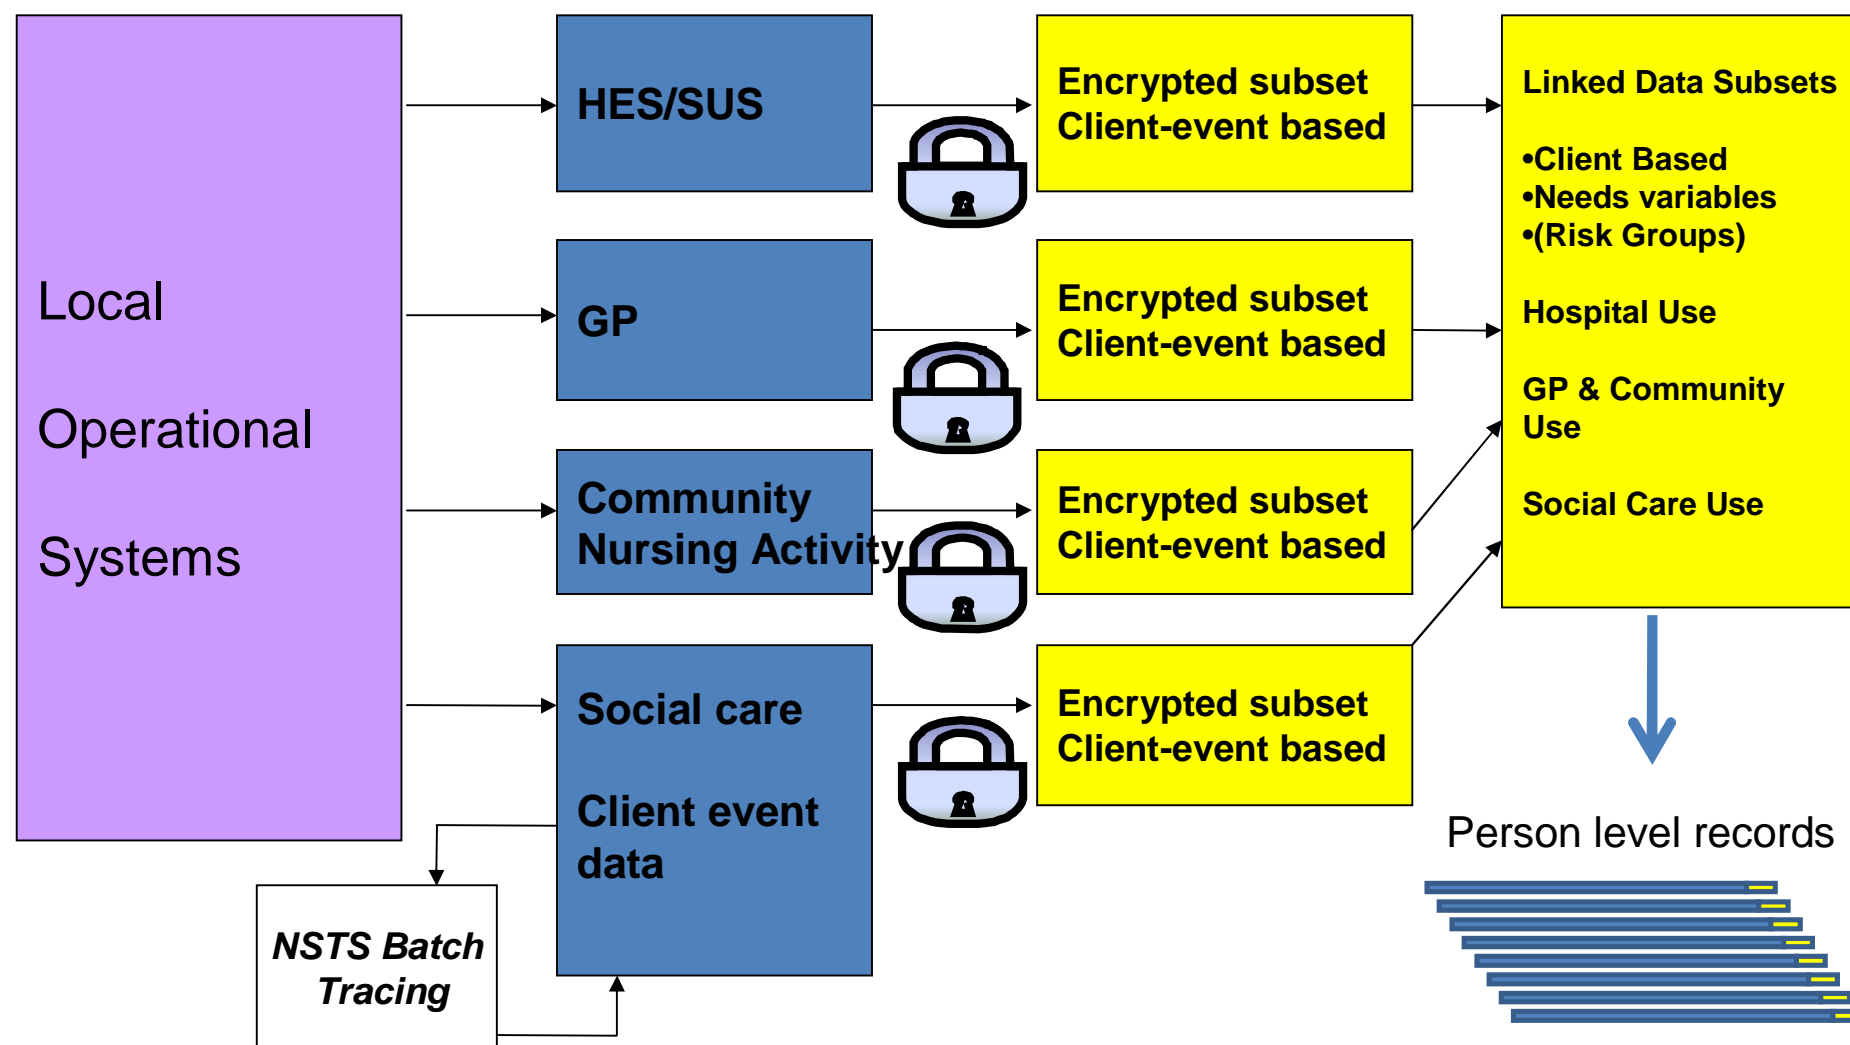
Local

Operational

Systems

HES/SUS

GP

Community Nursing Activity

Social care

Client event data

NSTS Batch Tracing

Encrypted subset Client-event based

Encrypted subset Client-event based

Encrypted subset Client-event based

Encrypted subset Client-event based

Linked Data Subsets

•Client Based
•Needs variables
•(Risk Groups)

Hospital Use

GP & Community Use

Social Care Use

Person level records